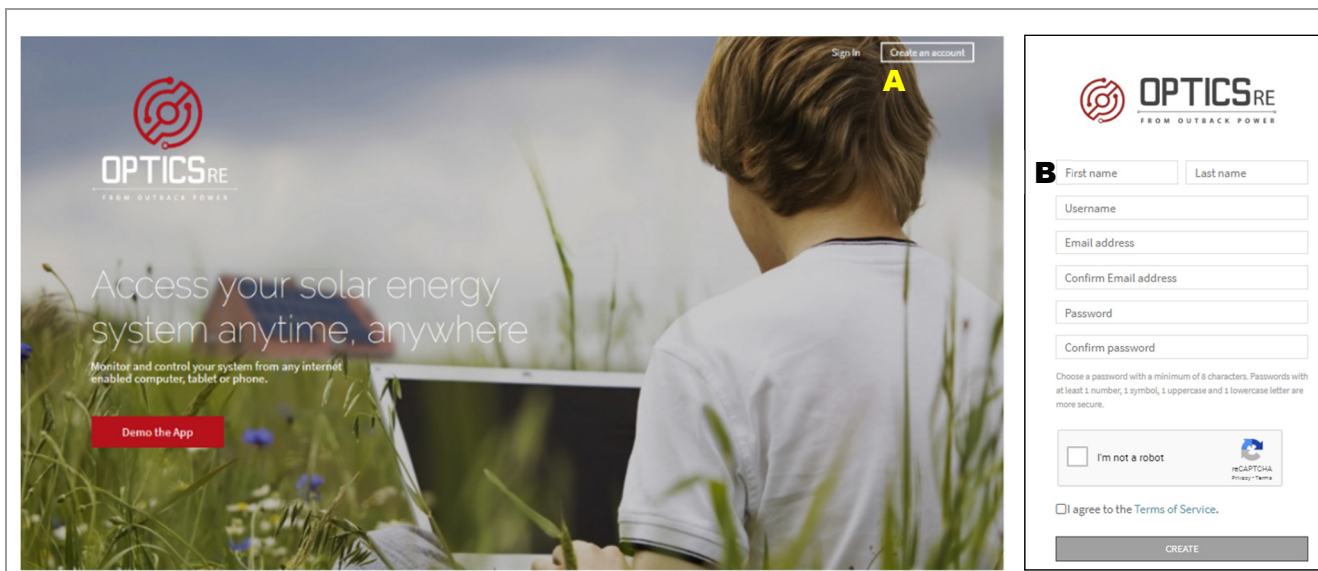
Sign In Create an account

A

OPTICS RE

FROM OUTBACK POWER

Access your solar energy system anytime, anywhere

Monitor and control your system from any internet enabled computer, tablet or phone.

Demo the App

OPTICS RE

FROM OUTBACK POWER

B

First name

Last name

Username

Email address

Confirm Email address

Password

Confirm password

Choose a password with a minimum of 8 characters. Passwords with at least 1 number, 1 symbol, 1 uppercase and 1 lowercase letter are more secure.

I'm not a robot

reCAPTCHA
Privacy - Terms

I agree to the Terms of Service.

CREATE